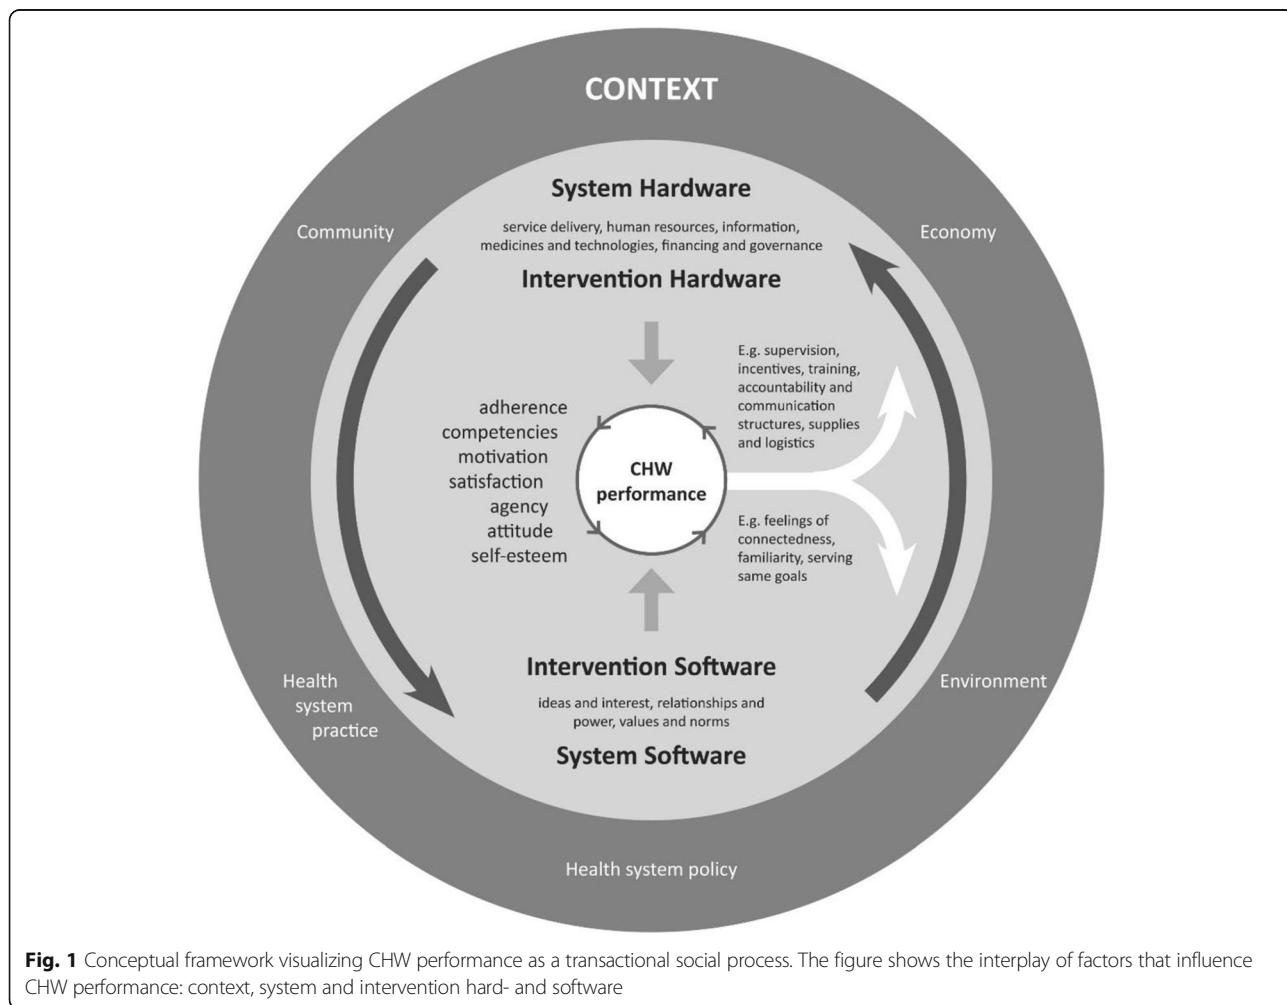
CONTEXT

Community

Economy

System Hardware

service delivery, human resources, information, medicines and technologies, financing and governance

Intervention Hardware

E.g. supervision, incentives, training, accountability and communication structures, supplies and logistics

adherence
competencies
motivation
satisfaction
agency
attitude
self-esteem

CHW performance

E.g. feelings of connectedness, familiarity, serving same goals

Intervention Software

ideas and interest, relationships and power, values and norms

System Software

Health system practice

Environment

Health system policy

**Fig. 1** Conceptual framework visualizing CHW performance as a transactional social process. The figure shows the interplay of factors that influence CHW performance: context, system and intervention hard- and software